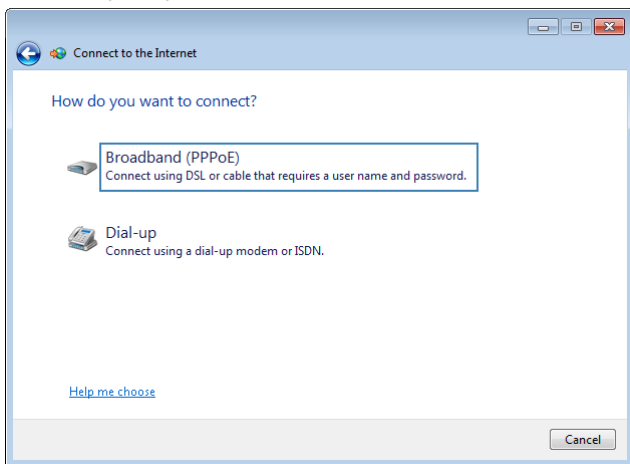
Connect to the Internet

How do you want to connect?

Broadband (PPPoE)
Connect using DSL or cable that requires a user name and password.

Dial-up
Connect using a dial-up modem or ISDN.

Help me choose

Cancel